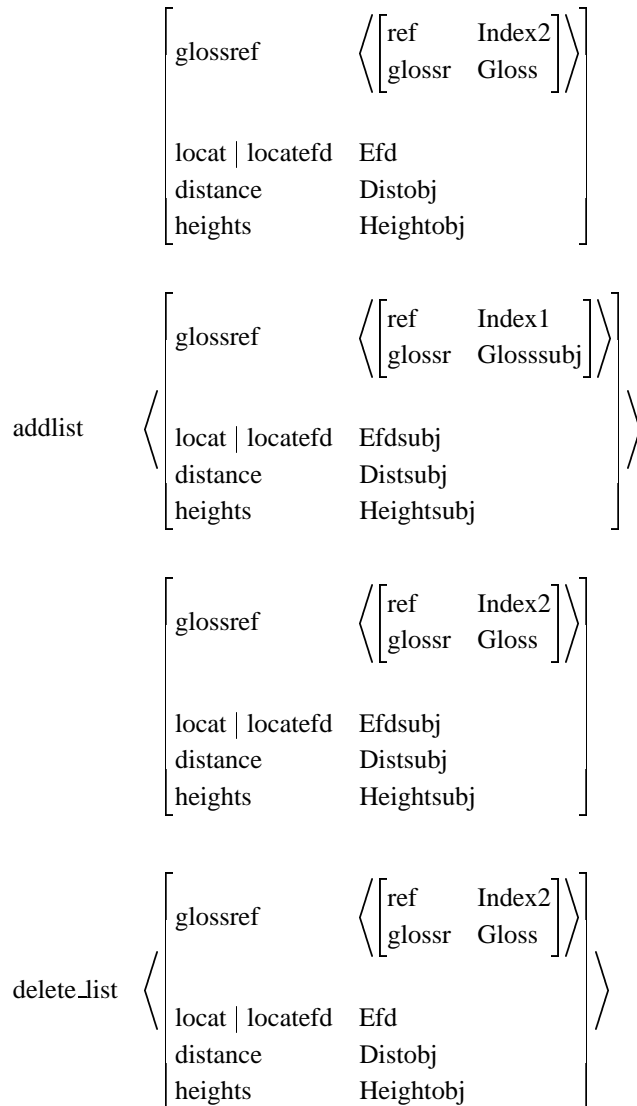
glossref ⟨[ref Index2, glossr Gloss]⟩
locat | locatefd Efd
distance Distobj
heights Heightobj

addlist ⟨
glossref ⟨[ref Index1, glossr Glosssubj]⟩
locat | locatefd Efdsubj
distance Distsubj
heights Heightsubj

glossref ⟨[ref Index2, glossr Gloss]⟩
locat | locatefd Efdsubj
distance Distsubj
heights Heightsubj

delete_list ⟨
glossref ⟨[ref Index2, glossr Gloss]⟩
locat | locatefd Efd
distance Distobj
heights Heightobj
⟩